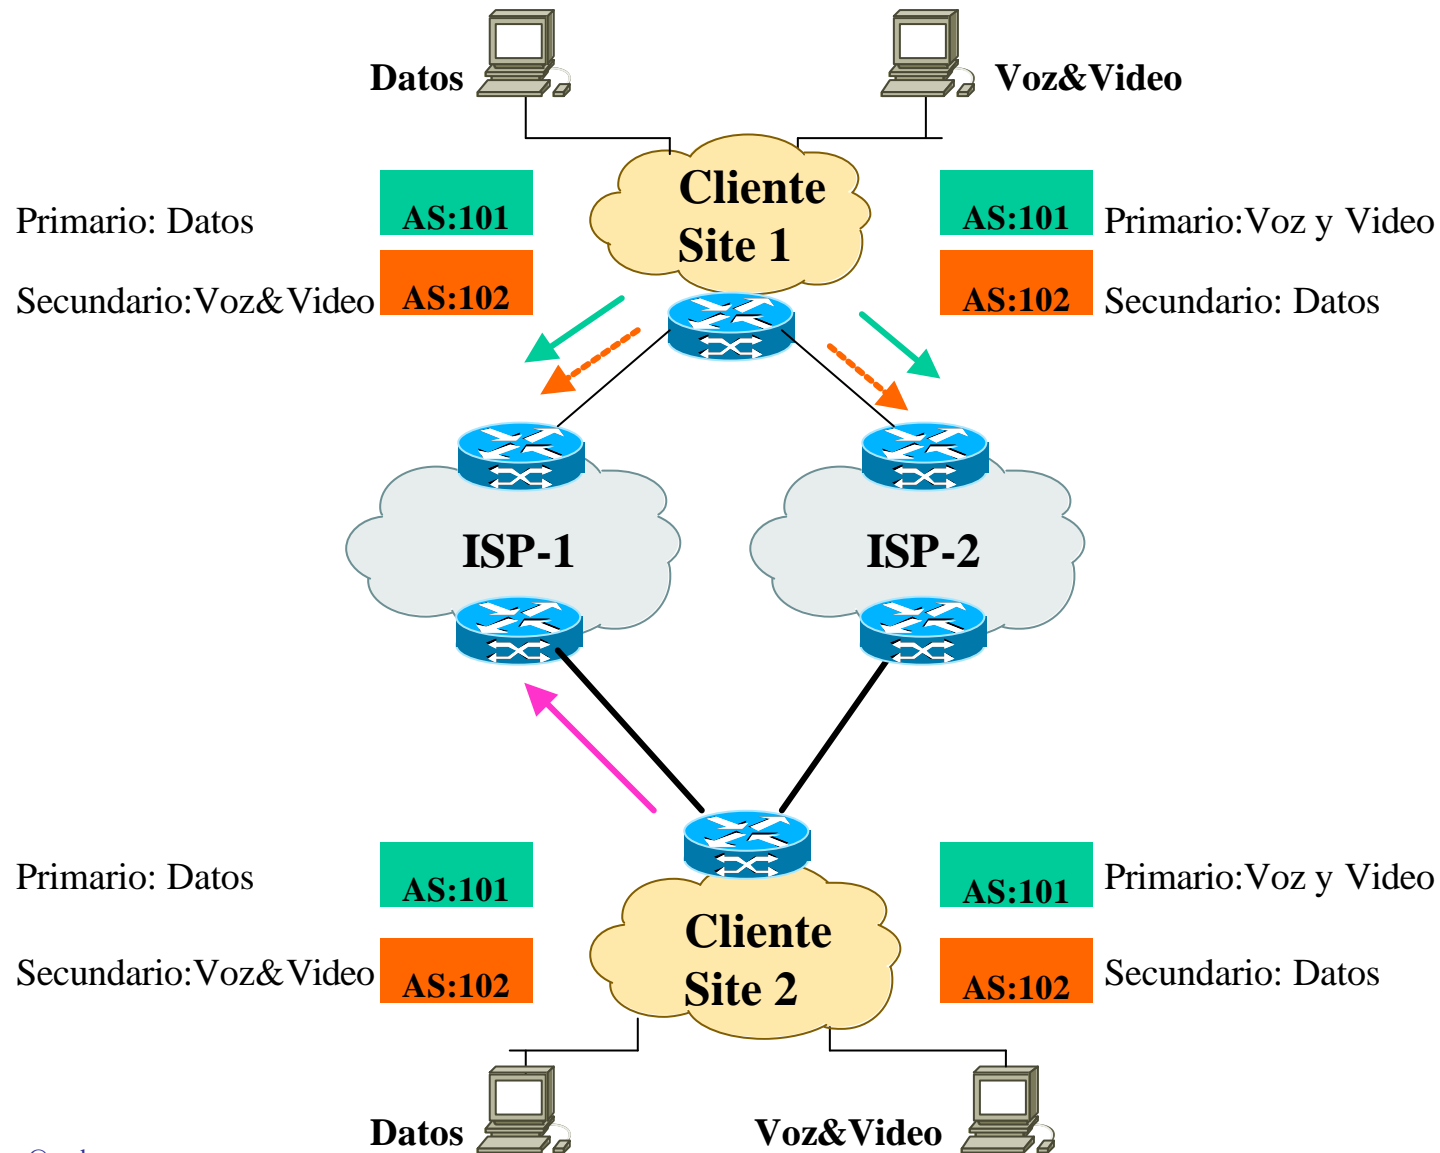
Datos

Voz&Video

Cliente Site 1

Primario: Datos

AS:101

Secundario:Voz&Video

AS:102

AS:101

Primario:Voz y Video

AS:102

Secundario: Datos

ISP-1

ISP-2

Primario: Datos

AS:101

Secundario:Voz&Video

AS:102

AS:101

Primario:Voz y Video

AS:102

Secundario: Datos

Cliente Site 2

Datos

Voz&Video